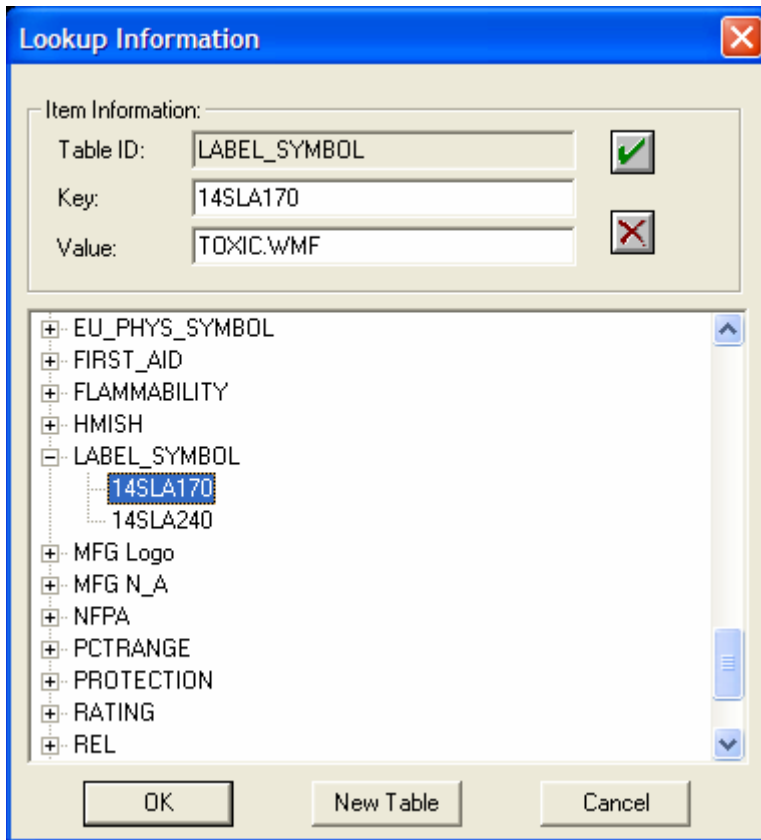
Lookup Information

Item Information:

Table ID: LABEL_SYMBOL

Key: 14SLA170

Value: TOXIC.WMF

EU_PHYS_SYMBOL
FIRST_AID
FLAMMABILITY
HMISH
LABEL_SYMBOL
14SLA170
14SLA240
MFG Logo
MFG N_A
NFPA
PCTRANGE
PROTECTION
RATING
REL

OK New Table Cancel